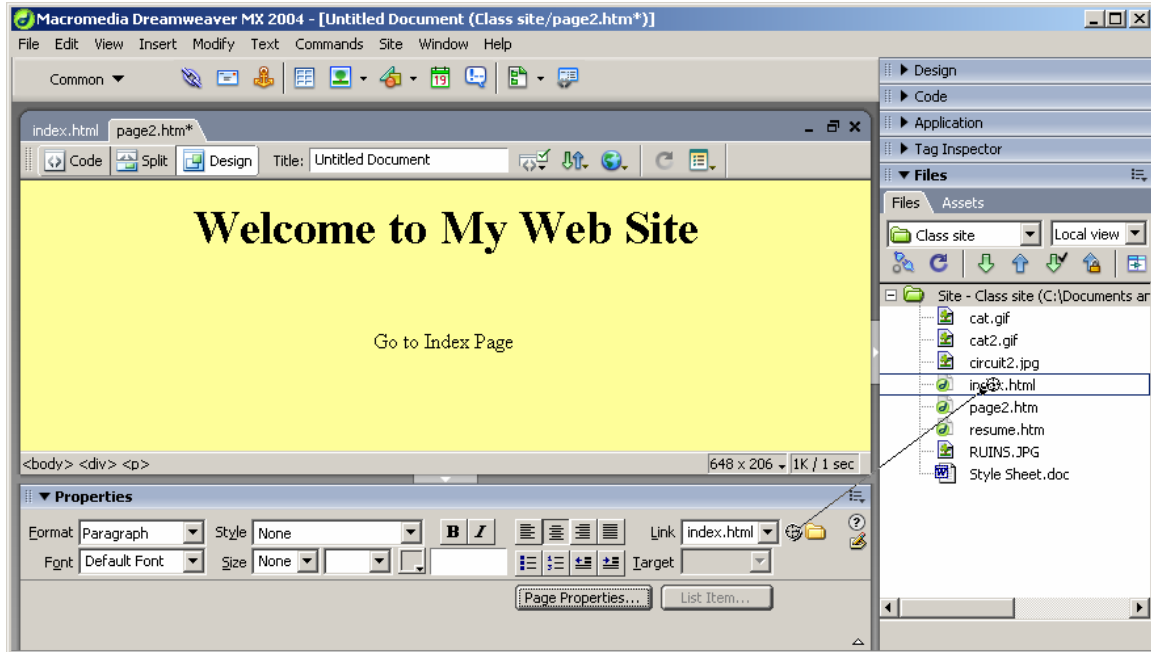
Macromedia Dreamweaver MX 2004 - [Untitled Document (Class site/page2.htm*)]

File Edit View Insert Modify Text Commands Site Window Help

Common

index.html page2.htm*

Code Split Design Title: Untitled Document

Welcome to My Web Site

Go to Index Page

<body> <div> <p>

648 x 206 1K / 1 sec

Properties

Format Paragraph Style None B I Link index.html

Font Default Font Size None Target

Page Properties... List Item...

Design
Code
Application
Tag Inspector
Files

Files Assets

Class site Local view

Site - Class site (C:\Documents ar

cat.gif
cat2.gif
circuit2.jpg
in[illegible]x.html
page2.htm
resume.htm
RUINS.JPG
Style Sheet.doc